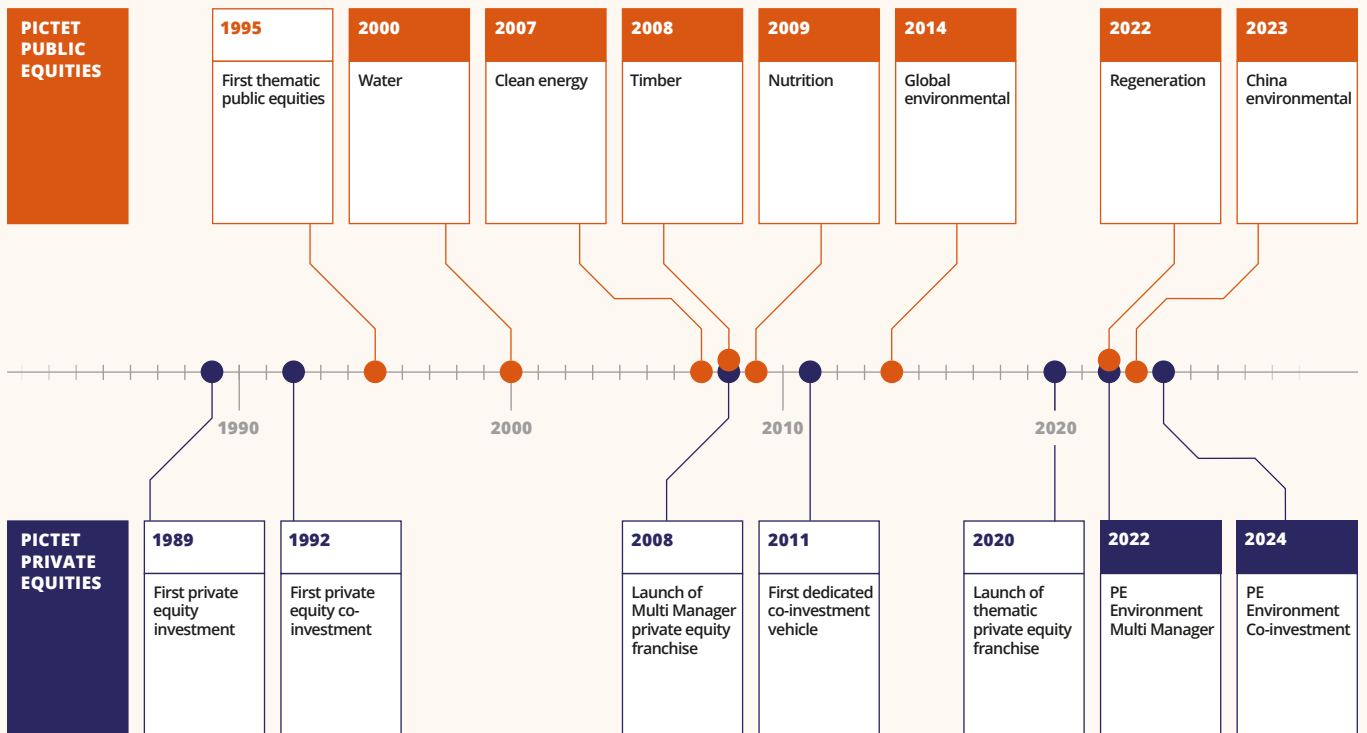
PICTET PUBLIC EQUITIES

1995
First thematic public equities

2000
Water

2007
Clean energy

2008
Timber

2009
Nutrition

2014
Global environmental

2022
Regeneration

2023
China environmental

1990
2000
2010
2020

PICTET PRIVATE EQUITIES

1989
First private equity investment

1992
First private equity co-investment

2008
Launch of Multi Manager private equity franchise

2011
First dedicated co-investment vehicle

2020
Launch of thematic private equity franchise

2022
PE Environment Multi Manager

2024
PE Environment Co-investment